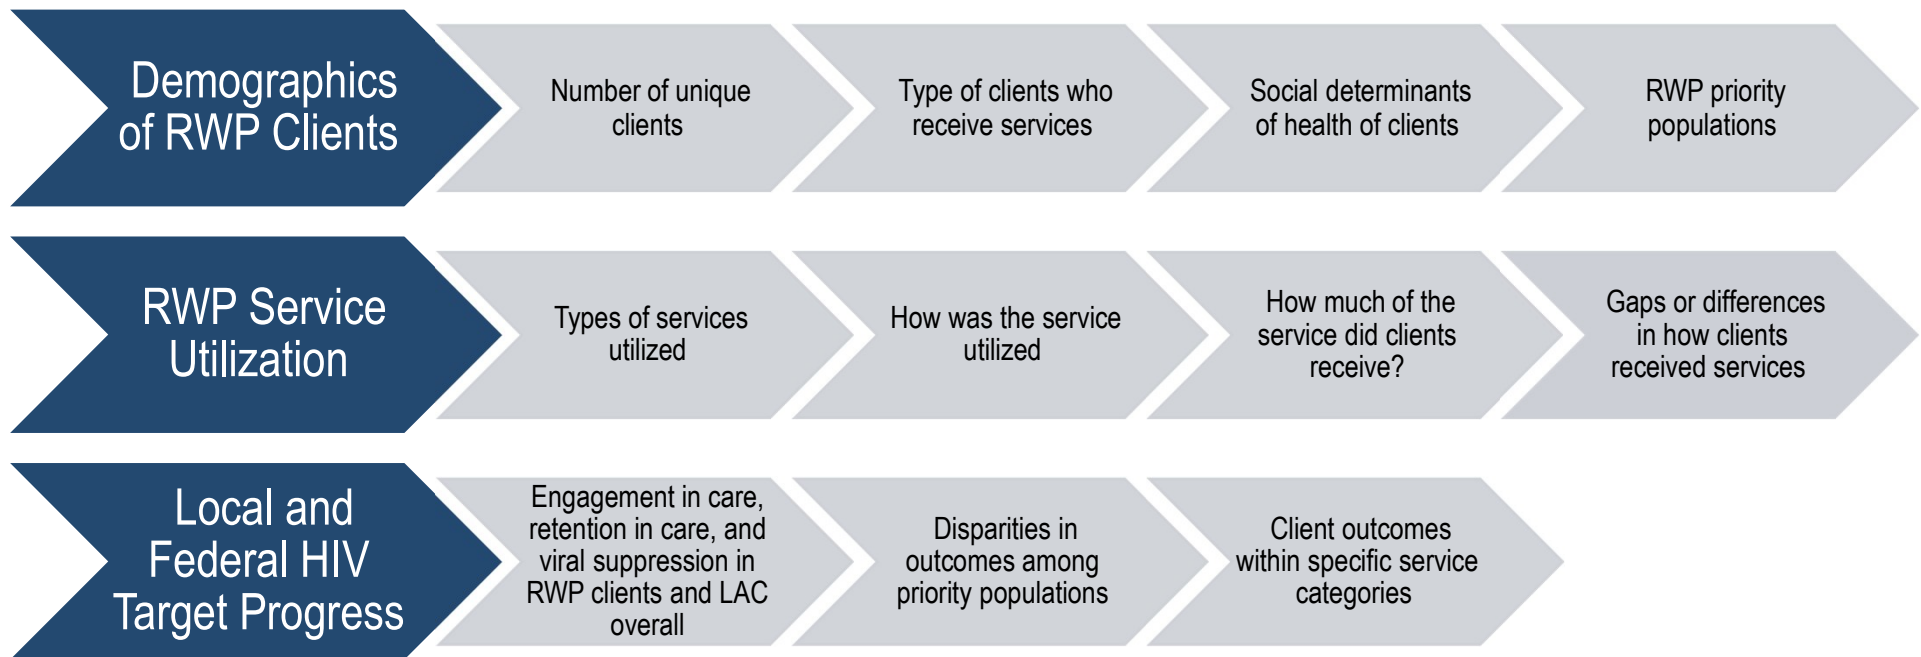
Demographics of RWP Clients

Number of unique clients

Type of clients who receive services

Social determinants of health of clients

RWP priority populations

RWP Service Utilization

Types of services utilized

How was the service utilized

How much of the service did clients receive?

Gaps or differences in how clients received services

Local and Federal HIV Target Progress

Engagement in care, retention in care, and viral suppression in RWP clients and LAC overall

Disparities in outcomes among priority populations

Client outcomes within specific service categories